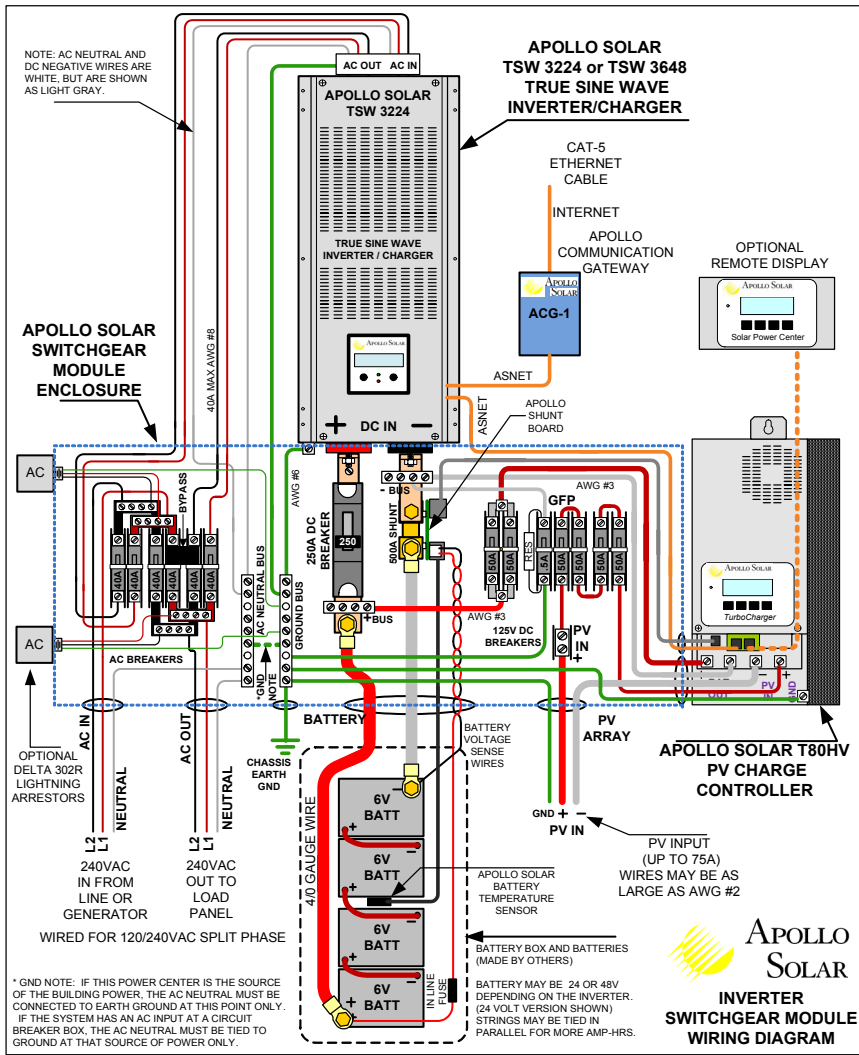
NOTE: AC NEUTRAL AND DC NEGATIVE WIRES ARE WHITE, BUT ARE SHOWN AS LIGHT GRAY.

AC OUT AC IN

APOLLO SOLAR TSW 3224

APOLLO SOLAR TSW 3224 or TSW 3648 TRUE SINE WAVE INVERTER/CHARGER

TRUE SINE WAVE INVERTER / CHARGER

APOLLO SOLAR

CAT-5 ETHERNET CABLE

INTERNET

APOLLO COMMUNICATION GATEWAY

APOLLO SOLAR

ACG-1

OPTIONAL REMOTE DISPLAY

APOLLO SOLAR

Solar Power Center

40A MAX AWG #8

APOLLO SOLAR SWITCHGEAR MODULE ENCLOSURE

ASNET

ASNET

+ DC IN −

APOLLO SHUNT BOARD

AC

BYPASS

AWG #6

- BUS

AWG #3

GFP

40A 40A 40A 40A 40A

AC NEUTRAL BUS

GROUND BUS

250A DC BREAKER

250

500A SHUNT

50A 50A

RES

5A 50A 50A 50A

APOLLO SOLAR

TurboCharger

+BUS

AWG #3

125V DC BREAKERS

PV IN +

AC

AC BREAKERS

*GND NOTE

BATTERY

OUT + − PV IN GND

AC IN

AC OUT

NEUTRAL

NEUTRAL

CHASSIS EARTH GND

BATTERY VOLTAGE SENSE WIRES

PV ARRAY

APOLLO SOLAR T80HV PV CHARGE CONTROLLER

OPTIONAL DELTA 302R LIGHTNING ARRESTORS

4/0 GAUGE WIRE

6V BATT

6V BATT

6V BATT

6V BATT

GND + −

PV IN

PV INPUT (UP TO 75A) WIRES MAY BE AS LARGE AS AWG #2

L2 L1

L2 L1

240VAC IN FROM LINE OR GENERATOR

240VAC OUT TO LOAD PANEL

APOLLO SOLAR BATTERY TEMPERATURE SENSOR

WIRED FOR 120/240VAC SPLIT PHASE

BATTERY BOX AND BATTERIES (MADE BY OTHERS)

APOLLO SOLAR

IN LINE FUSE

BATTERY MAY BE 24 OR 48V DEPENDING ON THE INVERTER. (24 VOLT VERSION SHOWN) STRINGS MAY BE TIED IN PARALLEL FOR MORE AMP-HRS.

* GND NOTE: IF THIS POWER CENTER IS THE SOURCE OF THE BUILDING POWER, THE AC NEUTRAL MUST BE CONNECTED TO EARTH GROUND AT THIS POINT ONLY. IF THE SYSTEM HAS AN AC INPUT AT A CIRCUIT BREAKER BOX, THE AC NEUTRAL MUST BE TIED TO GROUND AT THAT SOURCE OF POWER ONLY.

INVERTER SWITCHGEAR MODULE WIRING DIAGRAM